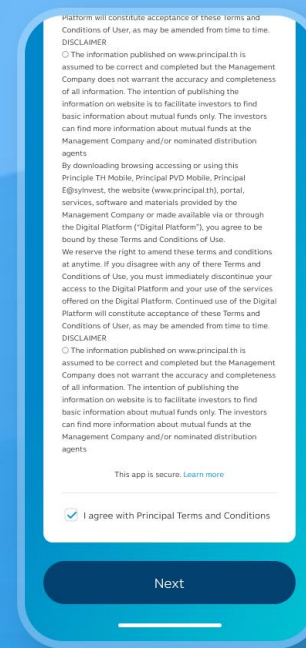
Platform will constitute acceptance of these Terms and Conditions of User, as may be amended from time to time.
DISCLAIMER
○ The information published on www.principal.th is assumed to be correct and completed but the Management Company does not warrant the accuracy and completeness of all information. The intention of publishing the information on website is to facilitate investors to find basic information about mutual funds only. The investors can find more information about mutual funds at the Management Company and/or nominated distribution agents
By downloading browsing accessing or using this Principle TH Mobile, Principal PVD Mobile, Principal E@syInvest, the website (www.principal.th), portal, services, software and materials provided by the Management Company or made available via or through the Digital Platform ("Digital Platform"), you agree to be bound by these Terms and Conditions of Use.
We reserve the right to amend these terms and conditions at anytime. If you disagree with any of there Terms and Conditions of Use, you must immediately discontinue your access to the Digital Platform and your use of the services offered on the Digital Platform. Continued use of the Digital Platform will constitute acceptance of these Terms and Conditions of User, as may be amended from time to time.
DISCLAIMER
○ The information published on www.principal.th is assumed to be correct and completed but the Management Company does not warrant the accuracy and completeness of all information. The intention of publishing the information on website is to facilitate investors to find basic information about mutual funds only. The investors can find more information about mutual funds at the Management Company and/or nominated distribution agents

This app is secure. Learn more

I agree with Principal Terms and Conditions

Next